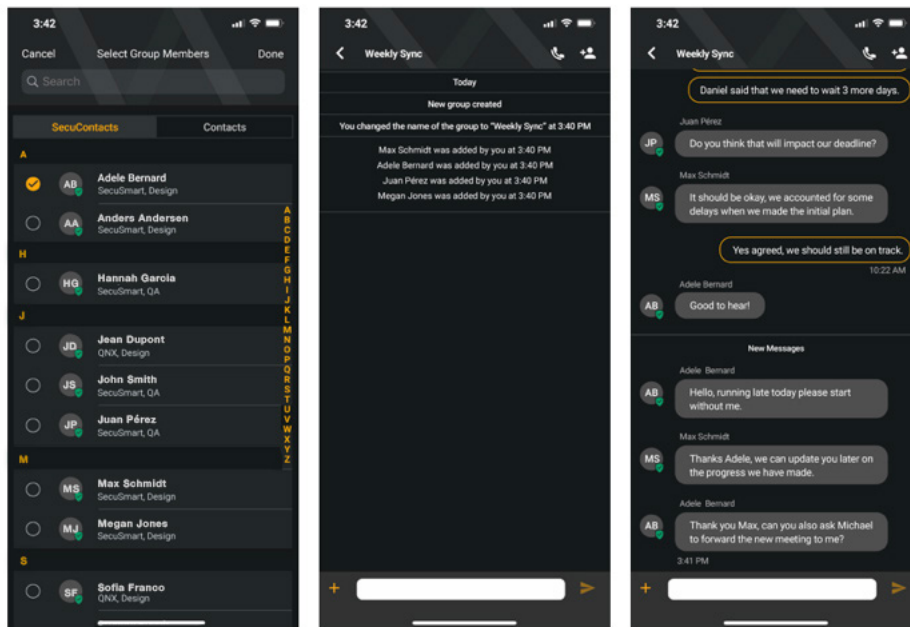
3:42

Cancel Select Group Members Done

Search

SecuContacts Contacts

A

AB Adele Bernard
SecuSmart, Design

AA Anders Andersen
SecuSmart, Design

H

HG Hannah Garcia
SecuSmart, QA

J

JD Jean Dupont
QNX, Design

JS John Smith
SecuSmart, QA

JP Juan Pérez
SecuSmart, QA

M

MS Max Schmidt
SecuSmart, Design

MJ Megan Jones
SecuSmart, Design

S

SF Sofia Franco
QNX, Design

A B C D E F G H I J K L M N O P Q R S T U V W X Y Z

3:42

Weekly Sync

Today

New group created

You changed the name of the group to "Weekly Sync" at 3:40 PM

Max Schmidt was added by you at 3:40 PM
Adele Bernard was added by you at 3:40 PM
Juan Pérez was added by you at 3:40 PM
Megan Jones was added by you at 3:40 PM

3:42

Weekly Sync

Daniel said that we need to wait 3 more days.

Juan Pérez
JP Do you think that will impact our deadline?

Max Schmidt
MS It should be okay, we accounted for some delays when we made the initial plan.

Yes agreed, we should still be on track.
10:22 AM

Adele Bernard
AB Good to hear!

New Messages

Adele Bernard
AB Hello, running late today please start without me.

Max Schmidt
MS Thanks Adele, we can update you later on the progress we have made.

Adele Bernard
AB Thank you Max, can you also ask Michael to forward the new meeting to me?
3:41 PM